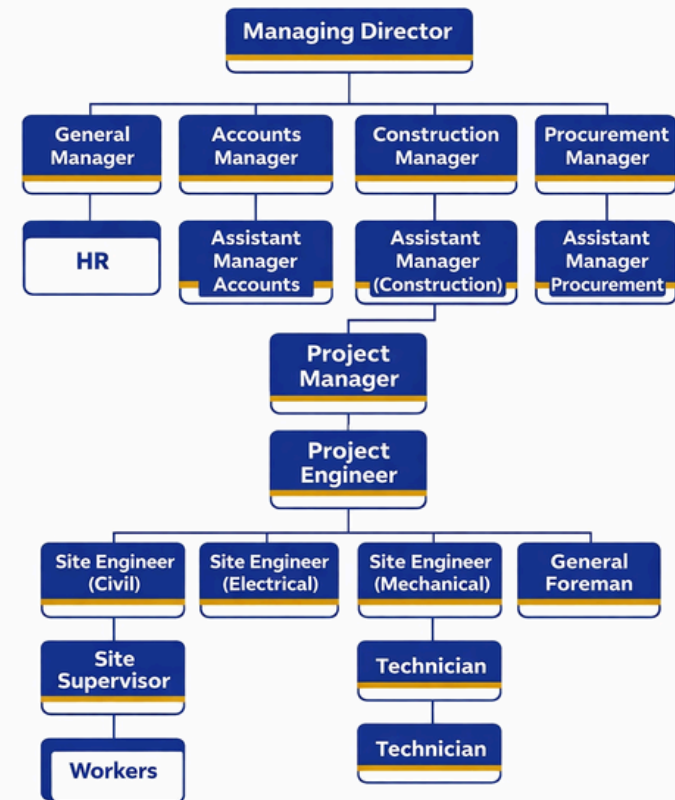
Managing Director

General Manager

Accounts Manager

Construction Manager

Procurement Manager

HR

Assistant Manager Accounts

Assistant Manager (Construction)

Assistant Manager Procurement

Project Manager

Project Engineer

Site Engineer (Civil)

Site Engineer (Electrical)

Site Engineer (Mechanical)

General Foreman

Site Supervisor

Technician

Workers

Technician